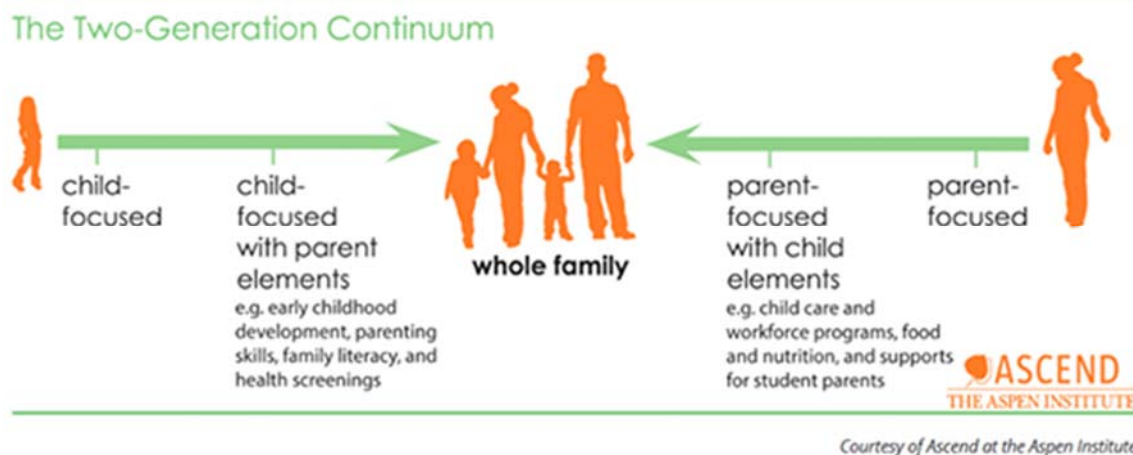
The Two-Generation Continuum

child-focused

child-focused with parent elements
e.g. early childhood development, parenting skills, family literacy, and health screenings

whole family

parent-focused with child elements
e.g. child care and workforce programs, food and nutrition, and supports for student parents

parent-focused

ASCEND
THE ASPEN INSTITUTE

Courtesy of Ascend at the Aspen Institute